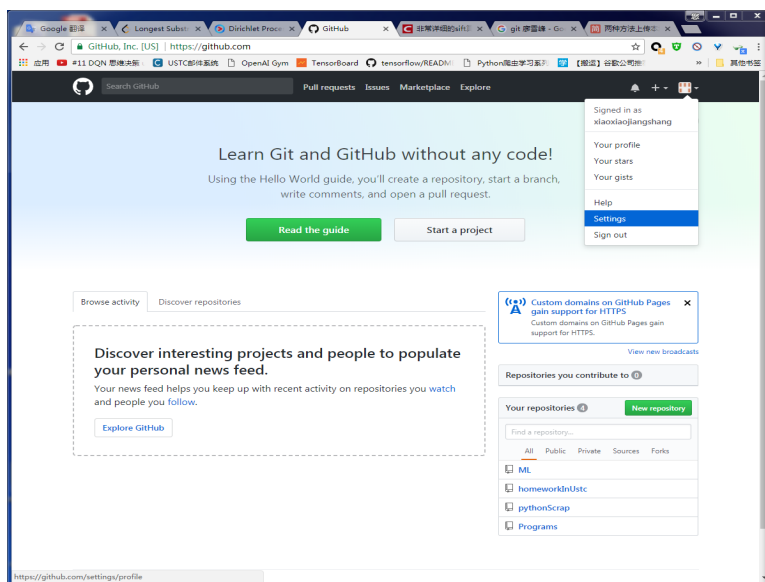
Google 翻译 ×
Longest Subst ×
Dirichlet Proce ×
GitHub ×
非常详细的sift ×
git 廖雪峰 - Go ×
两种方法上传 ×

GitHub, Inc. [US] | https://github.com

应用 #11 DQN 思维决策 USTC邮件系统 OpenAI Gym TensorBoard tensorflow/READM Python爬虫学习系列 【搬运】谷歌公司推 » 其他书签

Search GitHub
Pull requests Issues Marketplace Explore

Signed in as
xiaoxiaojiangshang
Your profile
Your stars
Your gists
Help
Settings
Sign out

Learn Git and GitHub without any code!
Using the Hello World guide, you'll create a repository, start a branch, write comments, and open a pull request.

Read the guide
Start a project

Browse activity
Discover repositories

Discover interesting projects and people to populate your personal news feed.
Your news feed helps you keep up with recent activity on repositories you watch and people you follow.

Explore GitHub

Custom domains on GitHub Pages gain support for HTTPS
Custom domains on GitHub Pages gain support for HTTPS.
View new broadcasts

Repositories you contribute to 0

Your repositories 4
New repository
Find a repository...
All Public Private Sources Forks
ML
homeworkInUstc
pythonScrap
Programs

https://github.com/settings/profile